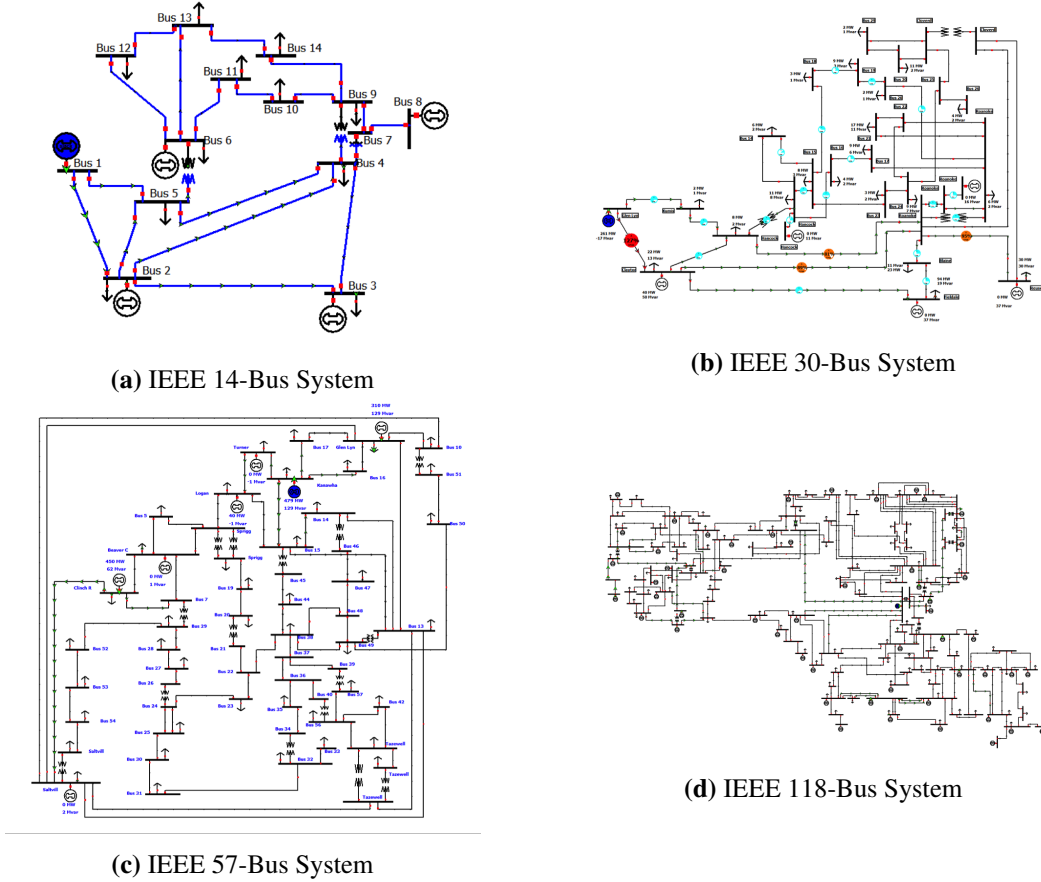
Bus 13
Bus 12
Bus 14
Bus 11
Bus 10
Bus 9
Bus 8
Bus 6
Bus 7
Bus 1
Bus 4
Bus 5
Bus 2
Bus 3

(a) IEEE 14-Bus System

(b) IEEE 30-Bus System

318 MW
129 Mvar
Turner
Bus 17
Glen Lyn
Bus 10
Bus 51
0 MW
-1 Mvar
Kanawha
Bus 16
Logan
479 MW
129 Mvar
40 MW
-1 Mvar
Bus 14
Bus 5
Sprigg
Bus 50
Beaver C
Sprigg
Bus 15
Bus 46
450 MW
62 Mvar
0 MW
1 Mvar
Bus 45
Bus 47
Clinch R
Bus 44
Bus 7
Bus 48
Bus 19
Bus 29
Bus 20
Bus 13
Bus 28
Bus 38
Bus 49
Bus 52
Bus 21
Bus 27
Bus 37
Bus 39
Bus 26
Bus 22
Bus 53
Bus 36
Bus 24
Bus 40
Bus 57
Bus 42
Bus 23
Bus 35
Bus 54
Bus 56
Bus 25
Bus 34
Bus 32
Tazewell
Saltvill
Bus 30
Bus 33
Tazewell
Saltvill
Tazewell
0 MW
2 Mvar
Bus 31

(c) IEEE 57-Bus System

(d) IEEE 118-Bus System